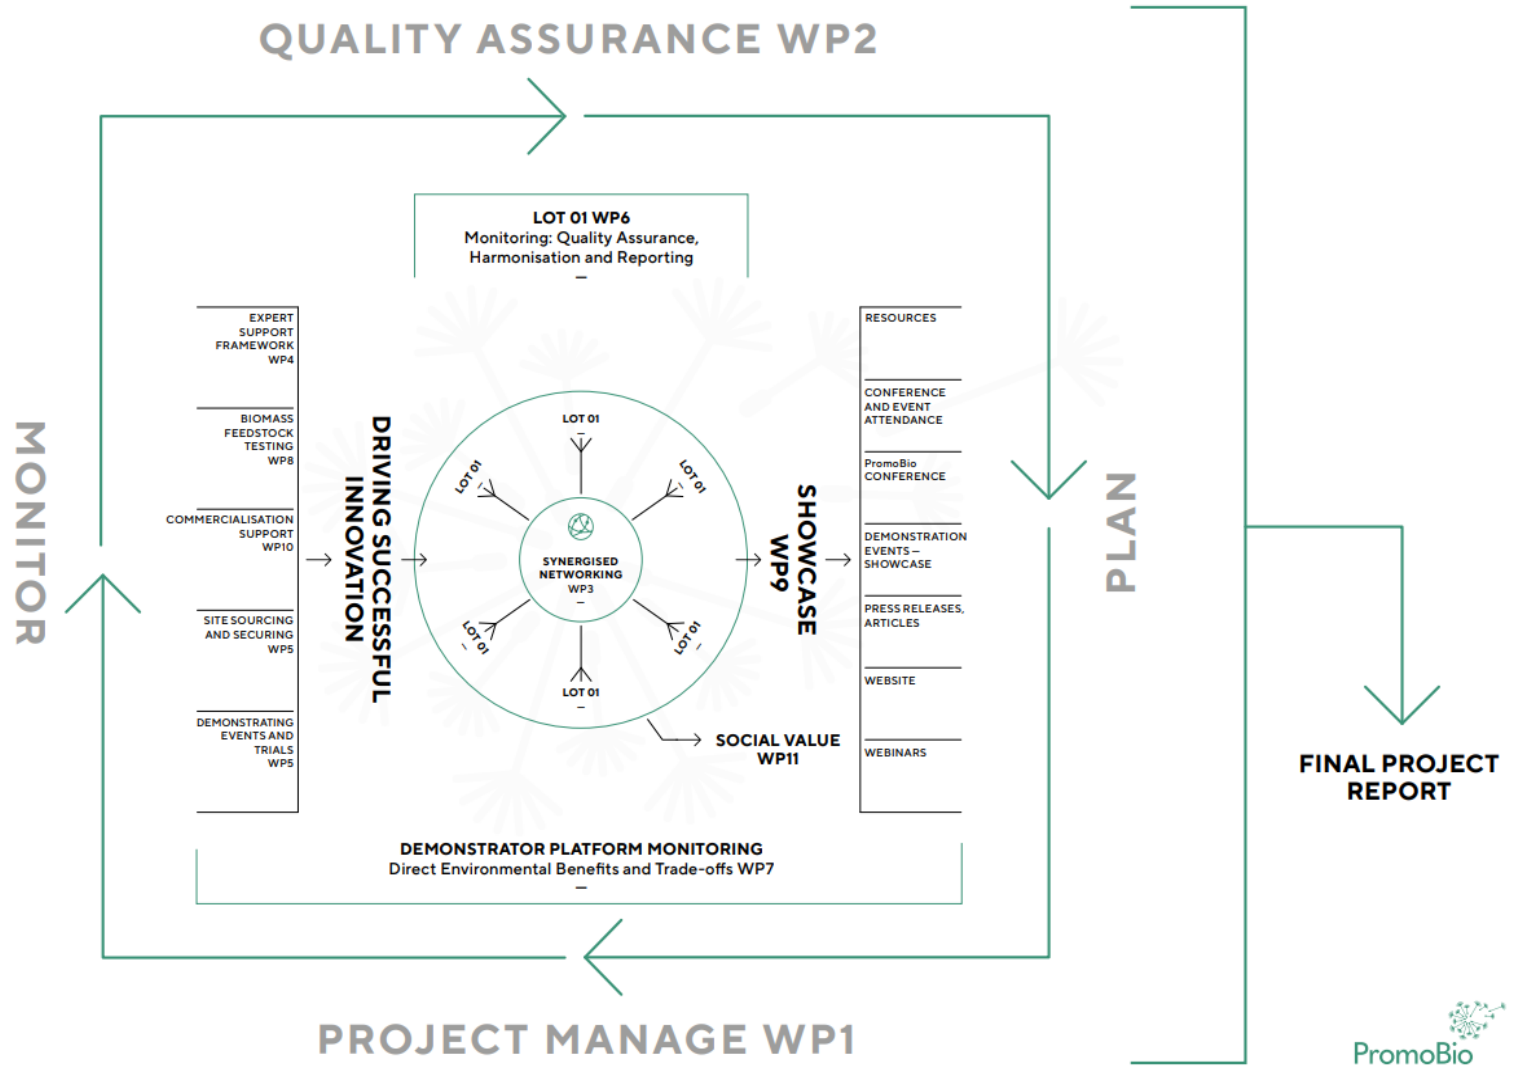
QUALITY ASSURANCE WP2

LOT 01 WP6
Monitoring: Quality Assurance, Harmonisation and Reporting
–

MONITOR

EXPERT SUPPORT FRAMEWORK WP4

BIOMASS FEEDSTOCK TESTING WP8

COMMERCIALISATION SUPPORT WP10

SITE SOURCING AND SECURING WP5

DEMONSTRATING EVENTS AND TRIALS WP5

DRIVING SUCCESSFUL INNOVATION

LOT 01
–

LOT 01
–

LOT 01
–

SYNERGISED NETWORKING WP3
–

LOT 01
–

LOT 01
–

LOT 01
–

SHOWCASE WP9

SOCIAL VALUE WP11

RESOURCES

CONFERENCE AND EVENT ATTENDANCE

PromoBio CONFERENCE

DEMONSTRATION EVENTS – SHOWCASE

PRESS RELEASES, ARTICLES

WEBSITE

WEBINARS

PLAN

DEMONSTRATOR PLATFORM MONITORING
Direct Environmental Benefits and Trade-offs WP7
–

FINAL PROJECT REPORT

PROJECT MANAGE WP1

PromoBio